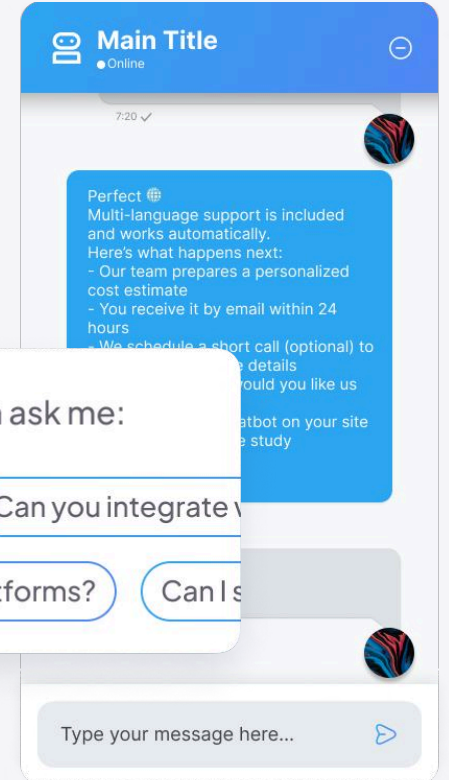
Main Title
Online

7:20

Perfect 🌐
Multi-language support is included and works automatically.
Here's what happens next:
- Our team prepares a personalized cost estimate
- You receive it by email within 24 hours
- We schedule a short call (optional) to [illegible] details
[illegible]ould you like us
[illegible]atbot on your site
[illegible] study

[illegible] ask me:
Can you integrate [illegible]
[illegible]tforms?
Can I s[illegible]

Type your message here...